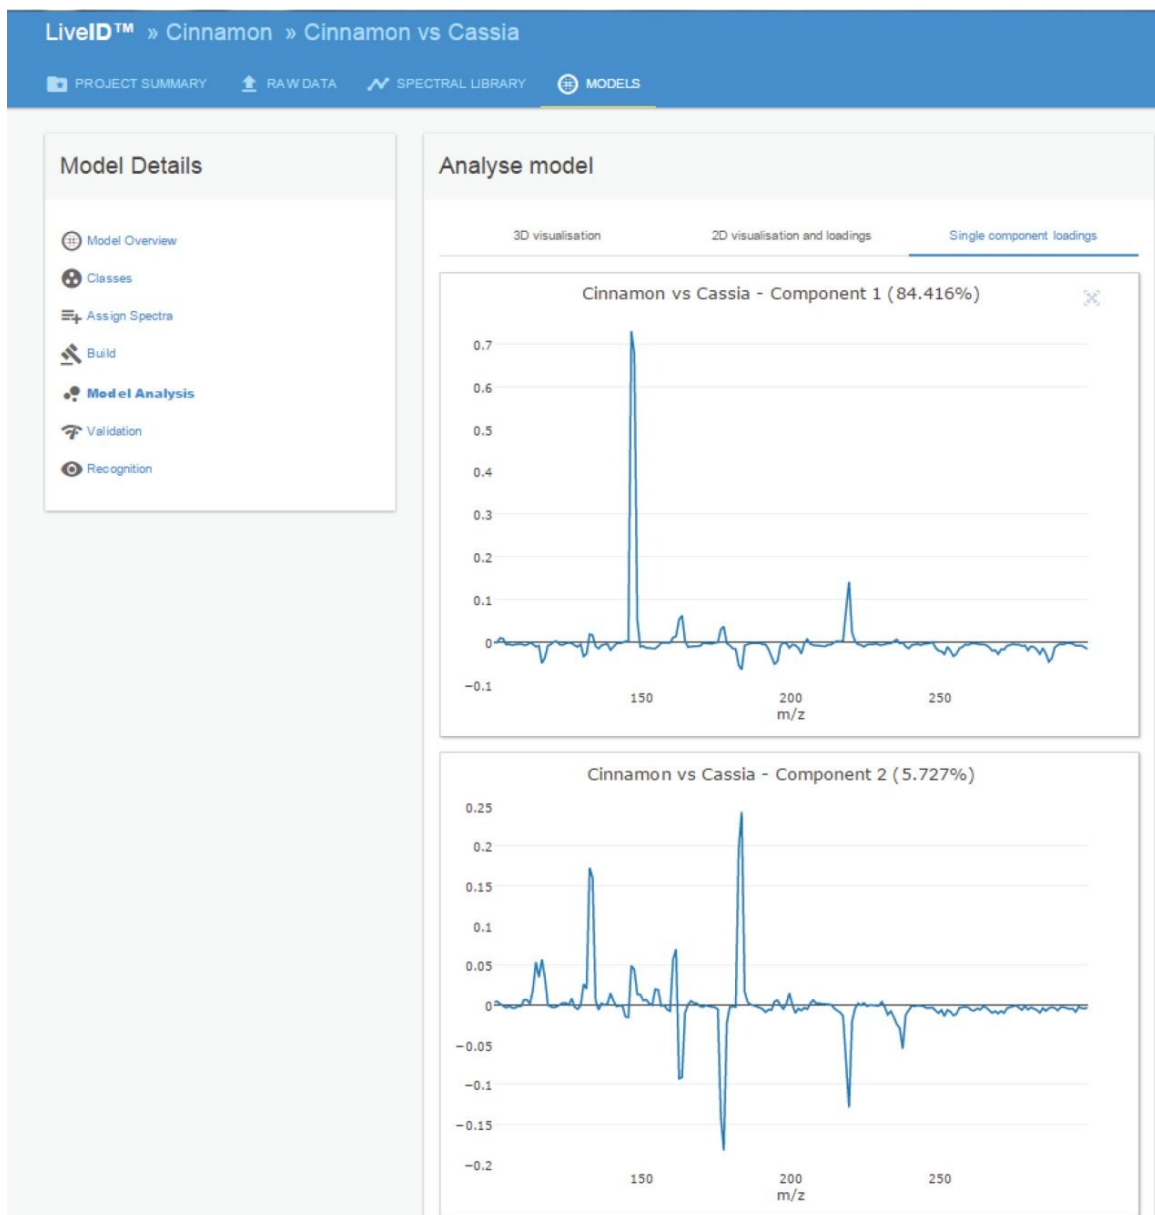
LiveID™ » Cinnamon » Cinnamon vs Cassia

PROJECT SUMMARY RAW DATA SPECTRAL LIBRARY MODELS

Model Details

Model Overview
Classes
Assign Spectra
Build
Model Analysis
Validation
Recognition

Analyse model

3D visualisation 2D visualisation and loadings Single component loadings

Cinnamon vs Cassia - Component 1 (84.416%)

0.7
0.6
0.5
0.4
0.3
0.2
0.1
0
−0.1
150 200 250
m/z

Cinnamon vs Cassia - Component 2 (5.727%)

0.25
0.2
0.15
0.1
0.05
0
−0.05
−0.1
−0.15
−0.2
150 200 250
m/z